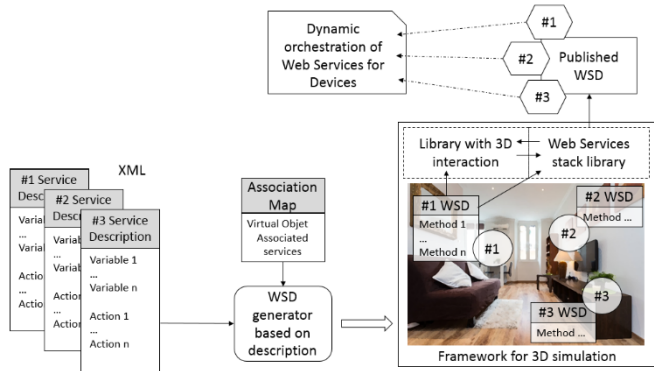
Dynamic orchestration of Web Services for Devices

#1

#2

#3

Published WSD

XML

#1 Service Descr

Varia

...

Varia

Action

...

Action

#2 Service Descr

Variab

...

Variab

Action

...

Action

#3 Service Description

Variable 1

...

Variable n

Action 1

...

Action n

Association Map

Virtual Objet Associated services

WSD generator based on description

Library with 3D interaction

Web Services stack library

#1 WSD

Method 1

...

Method n

#1

#2

#2 WSD

Method ...

#3

#3 WSD

Method ...

Framework for 3D simulation